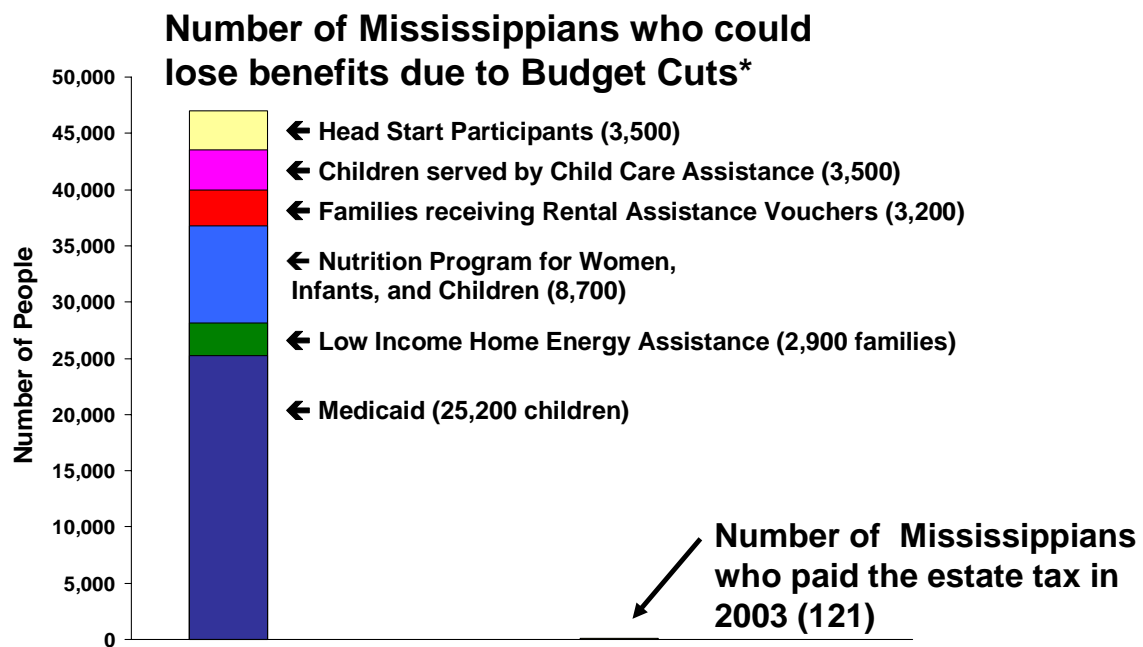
Number of Mississippians who could lose benefits due to Budget Cuts*

50,000
45,000
40,000
35,000
30,000
25,000
20,000
15,000
10,000
5,000
0

Number of People

← Head Start Participants (3,500)

← Children served by Child Care Assistance (3,500)

← Families receiving Rental Assistance Vouchers (3,200)

← Nutrition Program for Women, Infants, and Children (8,700)

← Low Income Home Energy Assistance (2,900 families)

← Medicaid (25,200 children)

Number of Mississippians who paid the estate tax in 2003 (121)